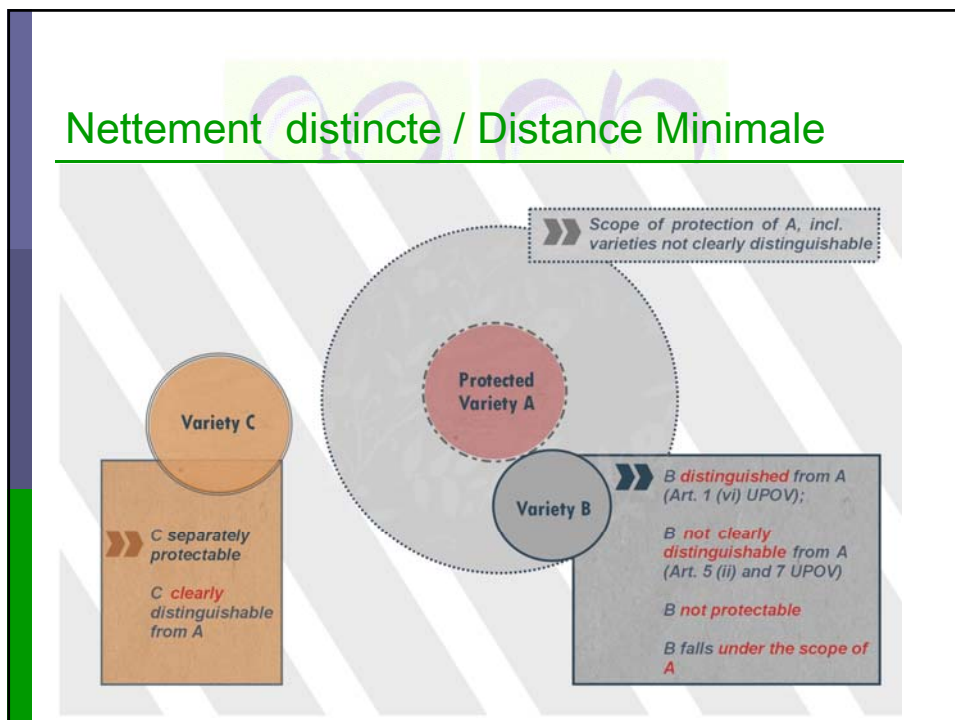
Nettement distincte / Distance Minimale

Scope of protection of A, incl. varieties not clearly distinguishable

Protected Variety A

Variety C

Variety B

C separately protectable

C clearly distinguishable from A

B distinguished from A (Art. 1 (vi) UPOV);

B not clearly distinguishable from A (Art. 5 (ii) and 7 UPOV)

B not protectable

B falls under the scope of A